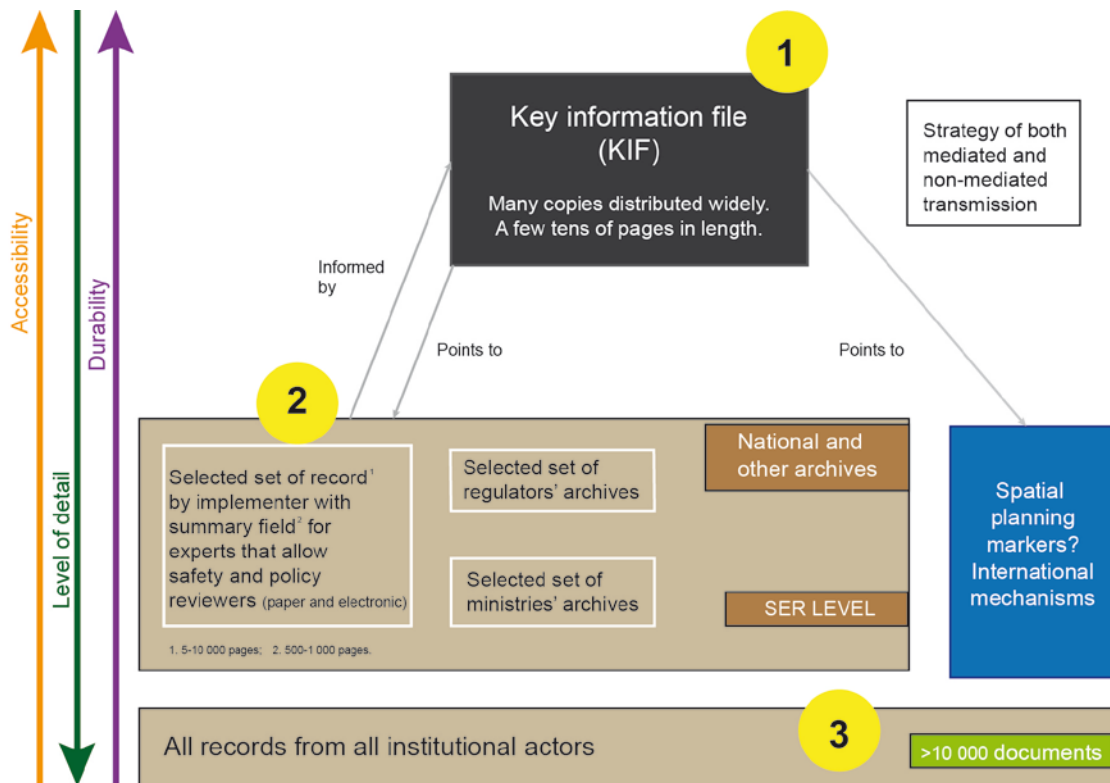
Accessibility

Level of detail

Durability

1

Key information file (KIF)

Many copies distributed widely. A few tens of pages in length.

Strategy of both mediated and non-mediated transmission

Informed by

Points to

Points to

2

Selected set of record$^1$ by implementer with summary field$^2$ for experts that allow safety and policy reviewers (paper and electronic)

Selected set of regulators' archives

Selected set of ministries' archives

National and other archives

SER LEVEL

1. 5-10 000 pages; 2. 500-1 000 pages.

Spatial planning markers? International mechanisms

3

All records from all institutional actors

>10 000 documents